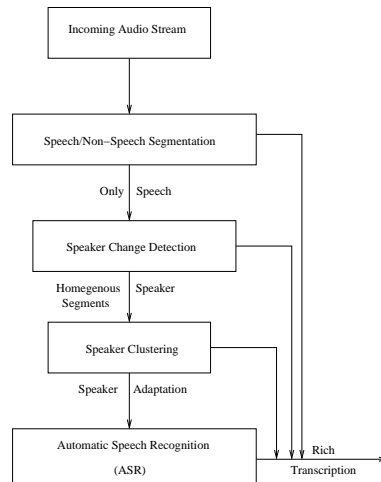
Incoming Audio Stream

Speech/Non–Speech Segmentation

Only Speech

Speaker Change Detection

Homegenous Segments Speaker

Speaker Clustering

Speaker Adaptation

Automatic Speech Recognition

(ASR)

Rich

Transcription